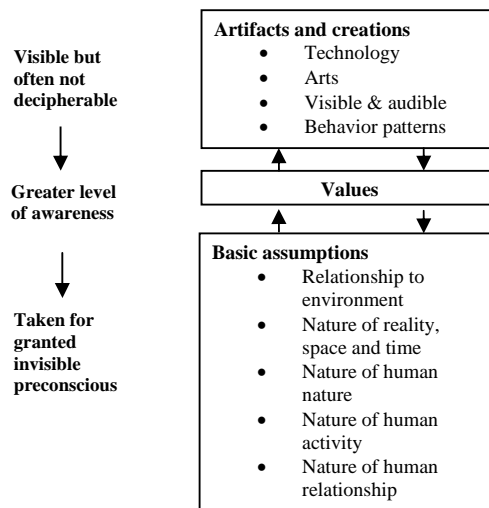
Visible but often not decipherable

Greater level of awareness

Taken for granted invisible preconscious

Artifacts and creations
- Technology
- Arts
- Visible & audible
- Behavior patterns

Values

Basic assumptions
- Relationship to environment
- Nature of reality, space and time
- Nature of human nature
- Nature of human activity
- Nature of human relationship